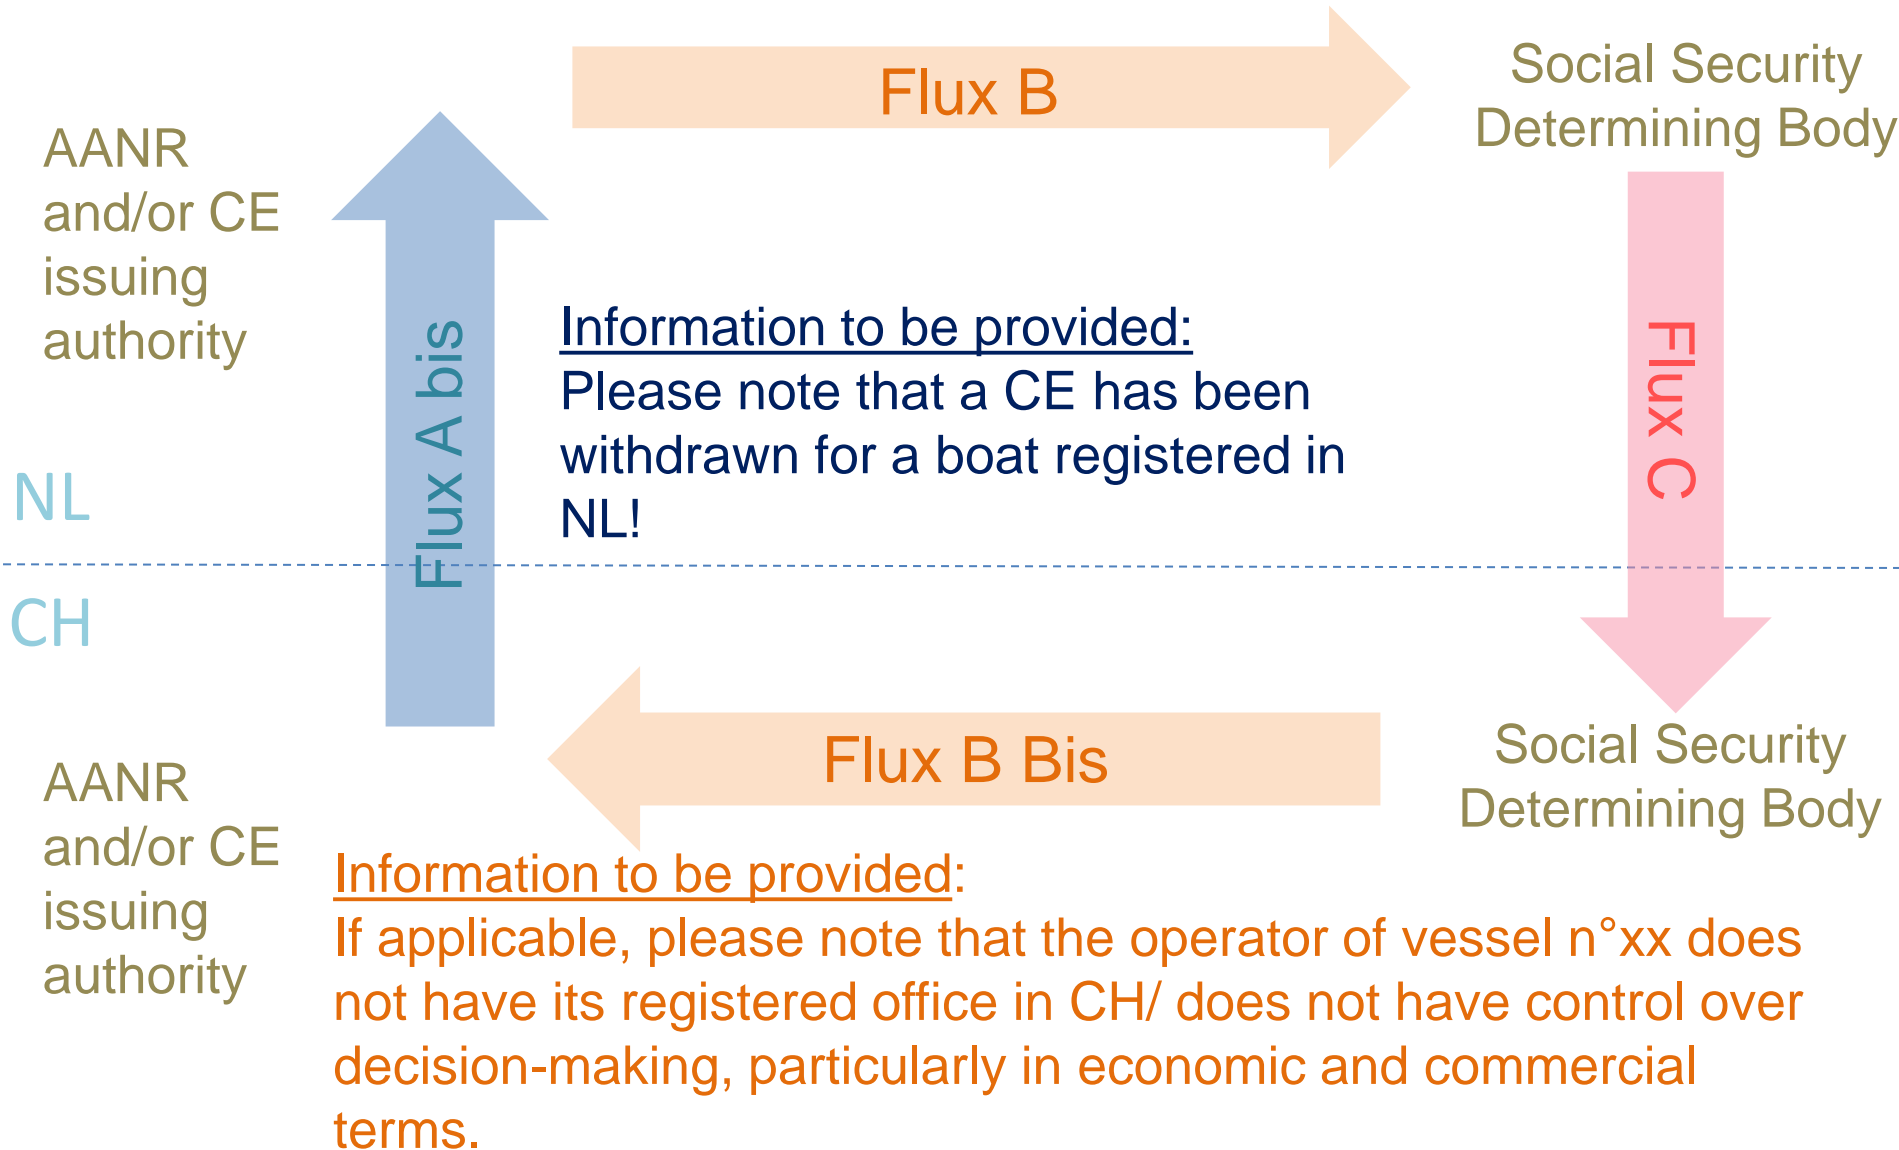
Flux B

Social Security Determining Body

AANR and/or CE issuing authority

Flux A bis

Information to be provided:
Please note that a CE has been withdrawn for a boat registered in NL!

Flux C

NL

CH

Flux B Bis

Social Security Determining Body

AANR and/or CE issuing authority

Information to be provided:
If applicable, please note that the operator of vessel n°xx does not have its registered office in CH/ does not have control over decision-making, particularly in economic and commercial terms.